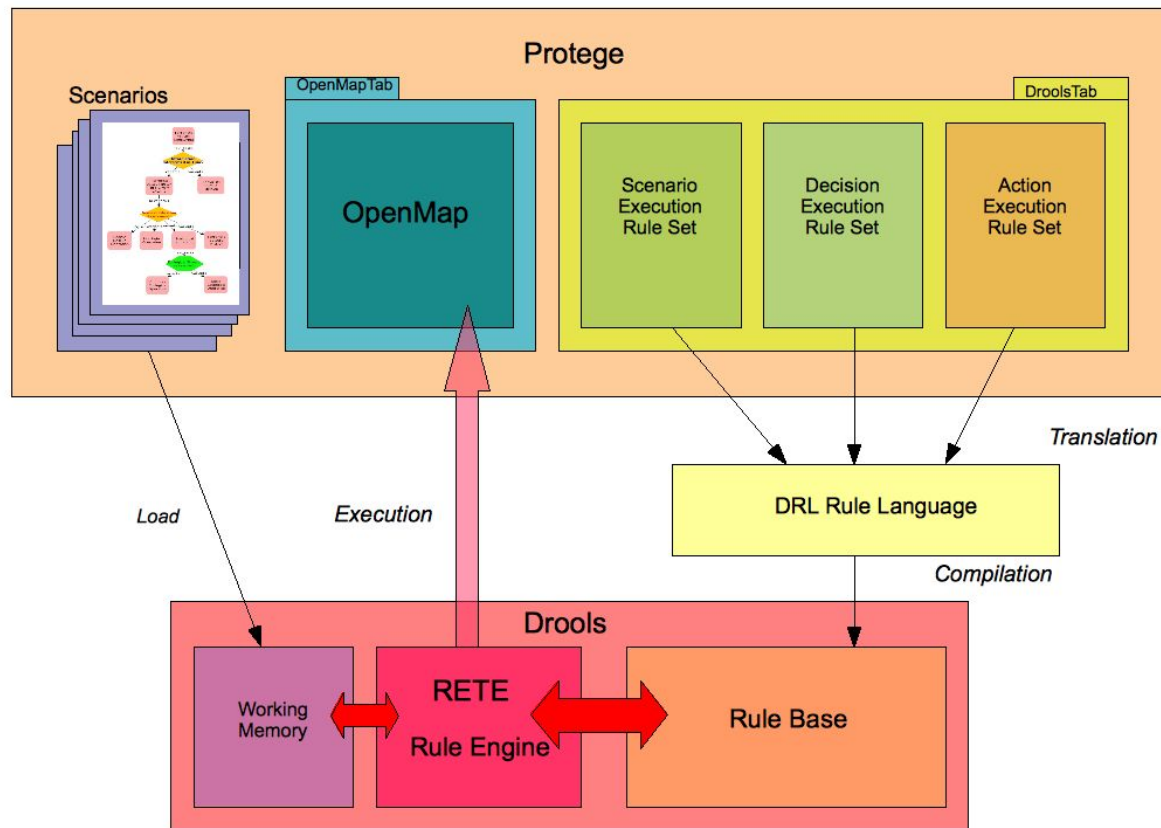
Protege

Scenarios

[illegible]

OpenMapTab

OpenMap

DroolsTab

Scenario Execution Rule Set

Decision Execution Rule Set

Action Execution Rule Set

Translation

Load

Execution

DRL Rule Language

Compilation

Drools

Working Memory

RETE Rule Engine

Rule Base